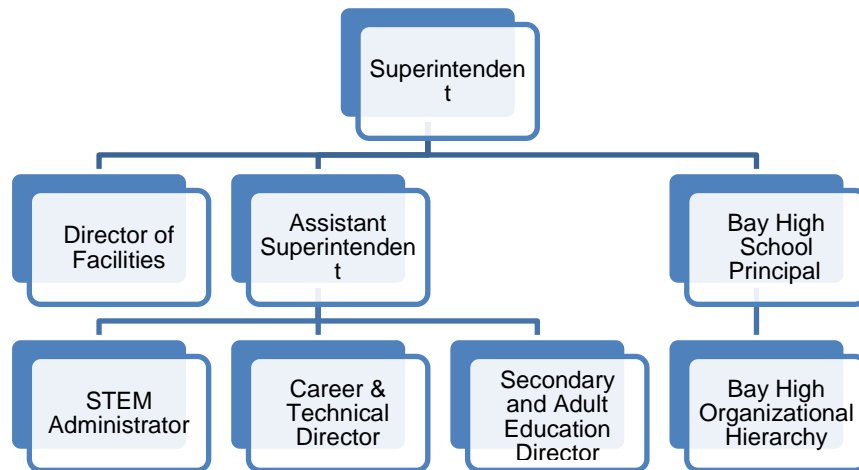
Superintendent

Director of Facilities

Assistant Superintendent

Bay High School Principal

STEM Administrator

Career & Technical Director

Secondary and Adult Education Director

Bay High Organizational Hierarchy